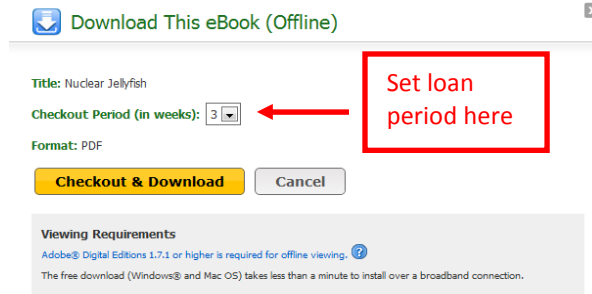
Download This eBook (Offline)

Title: Nuclear Jellyfish

Checkout Period (in weeks): 3

Format: PDF

Set loan period here

Checkout & Download

Cancel

Viewing Requirements

Adobe® Digital Editions 1.7.1 or higher is required for offline viewing. ?

The free download (Windows® and Mac OS) takes less than a minute to install over a broadband connection.